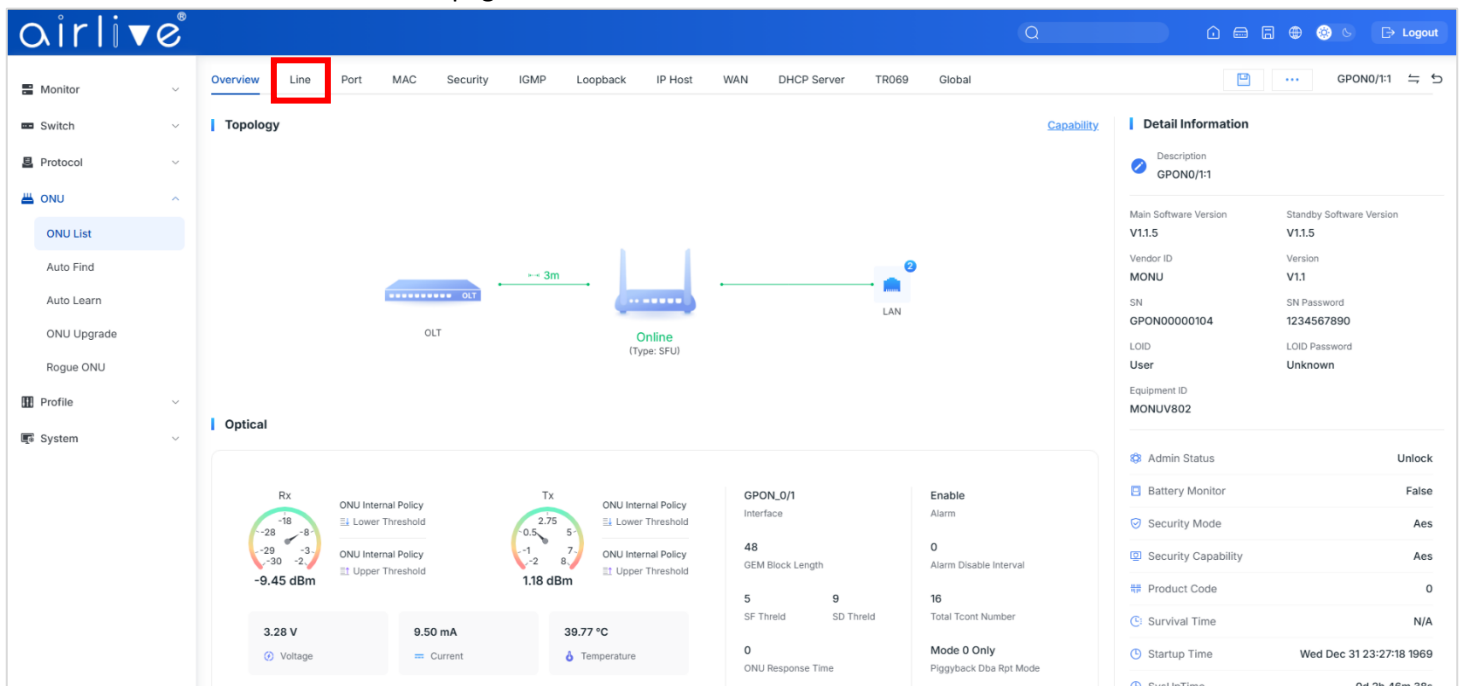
airlive®

Logout

Monitor
Switch
Protocol
ONU
ONU List
Auto Find
Auto Learn
ONU Upgrade
Rogue ONU
Profile
System

Overview Line Port MAC Security IGMP Loopback IP Host WAN DHCP Server TR069 Global

GPON0/1:1

Topology

Capability

OLT

3m

Online
(Type: SFU)

2
LAN

Optical

Rx
-18
-28 -8
-29 -3
-30 -2
-9.45 dBm

ONU Internal Policy
Lower Threshold
ONU Internal Policy
Upper Threshold

Tx
2.75
0.5 5
-1 7
-2 8
1.18 dBm

ONU Internal Policy
Lower Threshold
ONU Internal Policy
Upper Threshold

3.28 V
Voltage

9.50 mA
Current

39.77 °C
Temperature

GPON_0/1
Interface

Enable
Alarm

48
GEM Block Length

0
Alarm Disable Interval

5
SF Threld

9
SD Threld

16
Total Tcont Number

0
ONU Response Time

Mode 0 Only
Piggyback Dba Rpt Mode

Detail Information

Description
GPON0/1:1

Main Software Version
V1.1.5

Standby Software Version
V1.1.5

Vendor ID
MONU

Version
V1.1

SN
GPON00000104

SN Password
1234567890

LOID
User

LOID Password
Unknown

Equipment ID
MONUV802

Admin Status Unlock
Battery Monitor False
Security Mode Aes
Security Capability Aes
Product Code 0
Survival Time N/A
Startup Time Wed Dec 31 23:27:18 1969
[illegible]